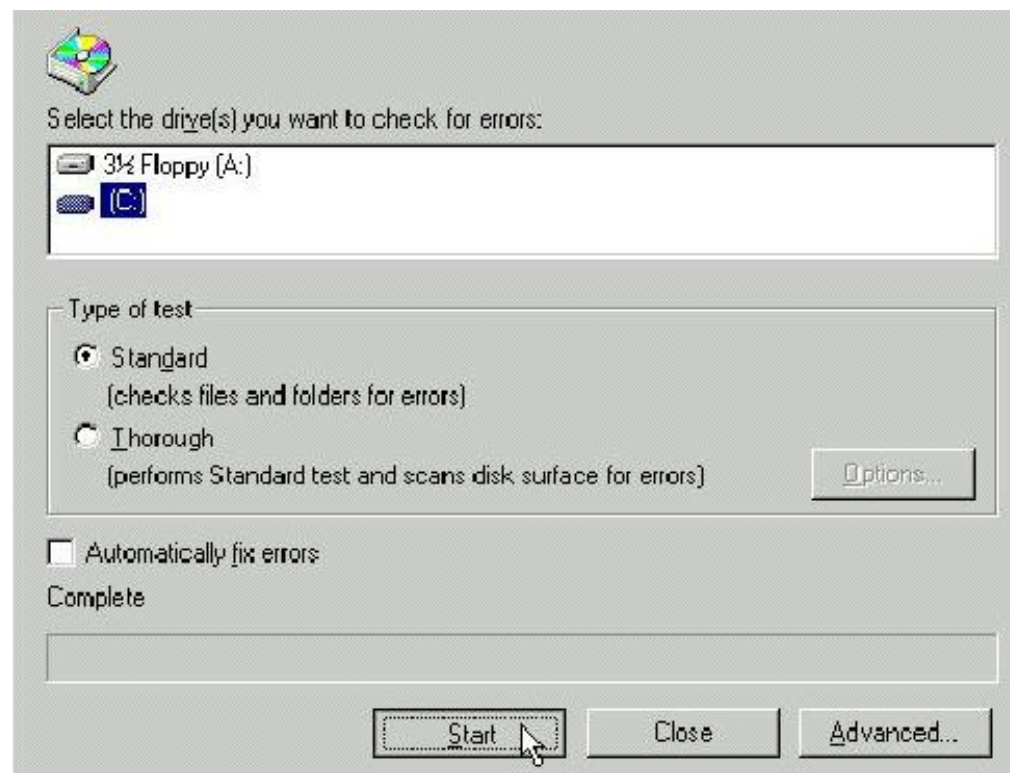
Select the drive(s) you want to check for errors:

3½ Floppy (A:)
(C:)

Type of test

Standard
(checks files and folders for errors)

Thorough
(performs Standard test and scans disk surface for errors)

Options...

Automatically fix errors

Complete

Start

Close

Advanced...